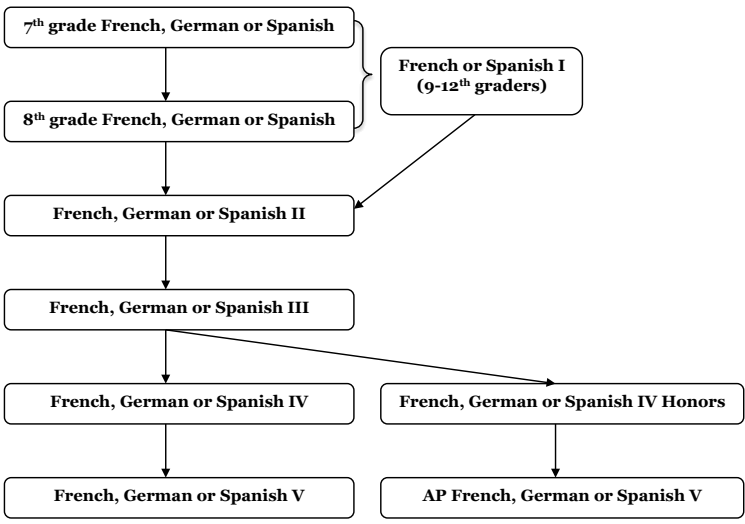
7$^{th}$ grade French, German or Spanish

8$^{th}$ grade French, German or Spanish

French or Spanish I (9-12$^{th}$ graders)

French, German or Spanish II

French, German or Spanish III

French, German or Spanish IV

French, German or Spanish IV Honors

French, German or Spanish V

AP French, German or Spanish V